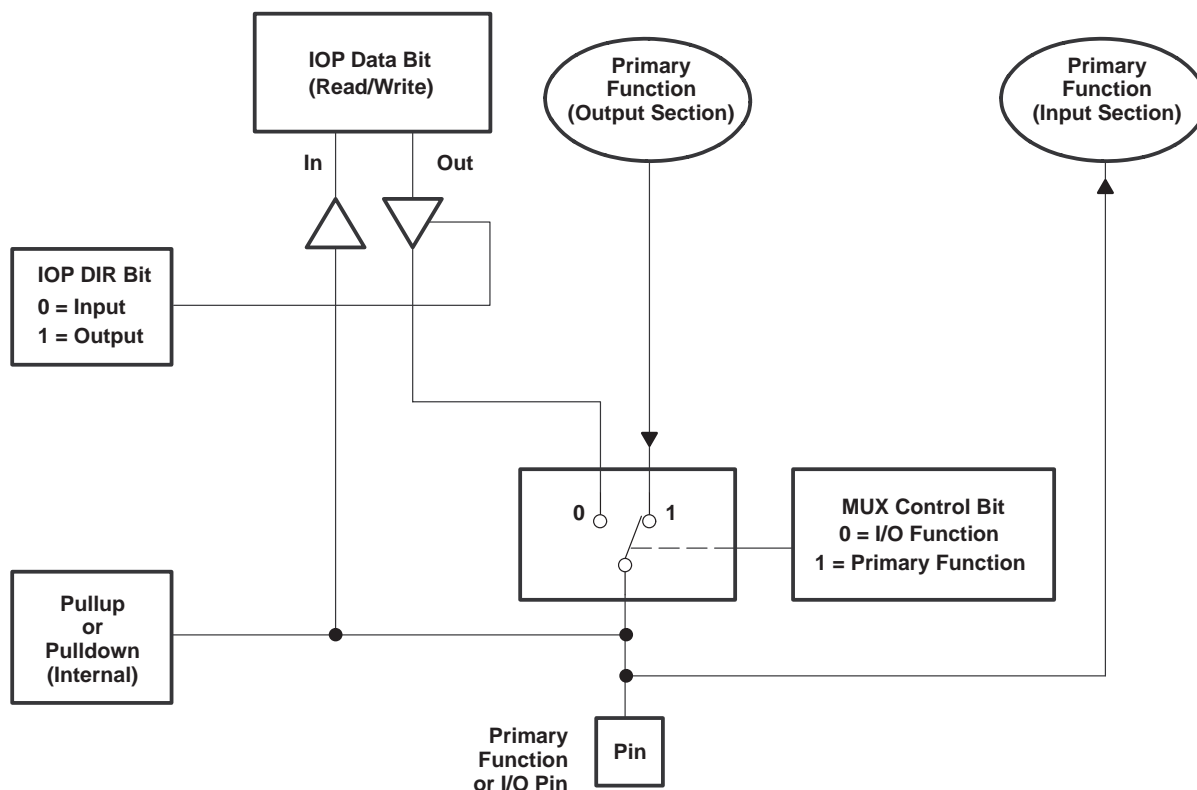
IOP Data Bit
(Read/Write)

Primary
Function
(Output Section)

Primary
Function
(Input Section)

In

Out

IOP DIR Bit
0 = Input
1 = Output

0

1

MUX Control Bit
0 = I/O Function
1 = Primary Function

Pullup
or
Pulldown
(Internal)

Primary
Function
or I/O Pin

Pin